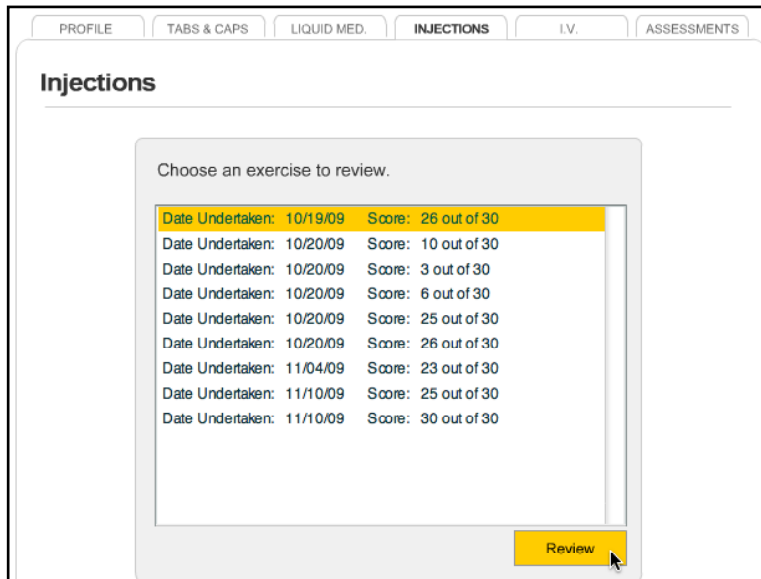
PROFILE | TABS & CAPS | LIQUID MED. | INJECTIONS | I.V. | ASSESSMENTS

Injections

Choose an exercise to review.

Date Undertaken: 10/19/09 Score: 26 out of 30
Date Undertaken: 10/20/09 Score: 10 out of 30
Date Undertaken: 10/20/09 Score: 3 out of 30
Date Undertaken: 10/20/09 Score: 6 out of 30
Date Undertaken: 10/20/09 Score: 25 out of 30
Date Undertaken: 10/20/09 Score: 26 out of 30
Date Undertaken: 11/04/09 Score: 23 out of 30
Date Undertaken: 11/10/09 Score: 25 out of 30
Date Undertaken: 11/10/09 Score: 30 out of 30

Review